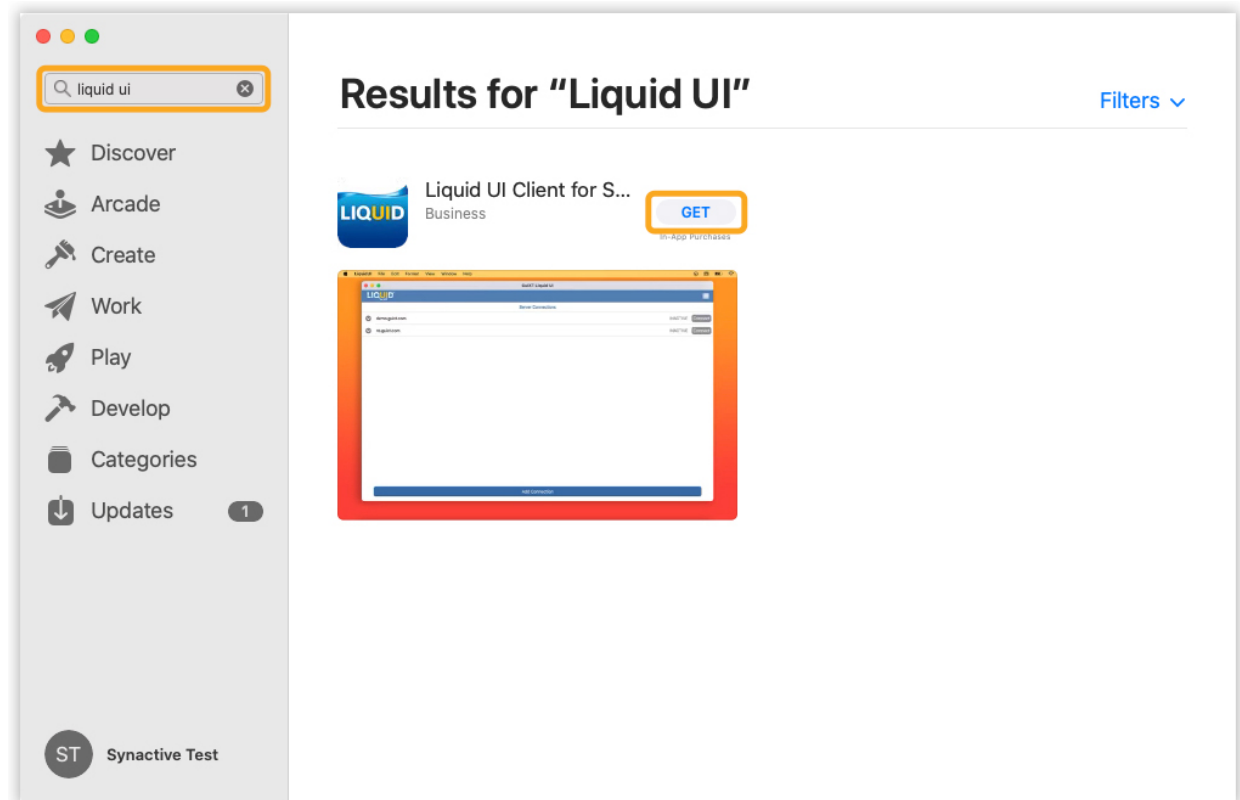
liquid ui

Discover

Arcade

Create

Work

Play

Develop

Categories

Updates 1

ST Synactive Test

Results for “Liquid UI”

Filters

LIQUID

Liquid UI Client for S...
Business

GET
In-App Purchases

LIQUID

Server Connections

Add Connection